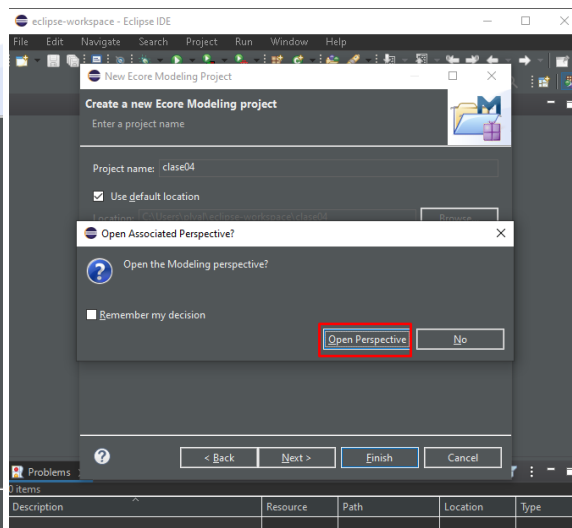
eclipse-workspace - Eclipse IDE

File Edit Navigate Search Project Run Window Help

New Ecore Modeling Project

Create a new Ecore Modeling project

Enter a project name

Project name: clase04

Use default location

Location: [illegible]

Browse

Open Associated Perspective?

Open the Modeling perspective?

Remember my decision

Open Perspective

No

< Back

Next >

Finish

Cancel

Problems

0 items

| Description | Resource | Path | Location | Type |
|---|---|---|---|---|